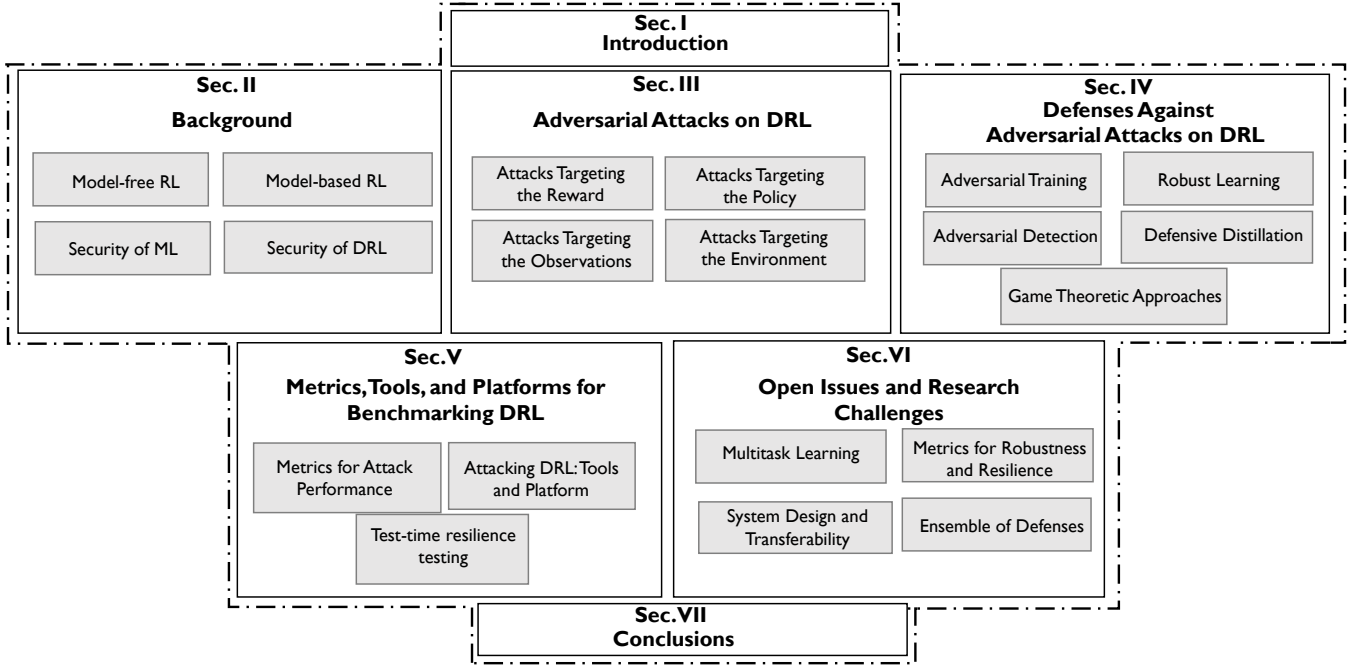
Sec. I
Introduction

Sec. II
Background

Model-free RL

Model-based RL

Security of ML

Security of DRL

Sec. III
Adversarial Attacks on DRL

Attacks Targeting the Reward

Attacks Targeting the Policy

Attacks Targeting the Observations

Attacks Targeting the Environment

Sec. IV
Defenses Against Adversarial Attacks on DRL

Adversarial Training

Robust Learning

Adversarial Detection

Defensive Distillation

Game Theoretic Approaches

Sec. V
Metrics, Tools, and Platforms for Benchmarking DRL

Metrics for Attack Performance

Attacking DRL: Tools and Platform

Test-time resilience testing

Sec. VI
Open Issues and Research Challenges

Multitask Learning

Metrics for Robustness and Resilience

System Design and Transferability

Ensemble of Defenses

Sec. VII
Conclusions